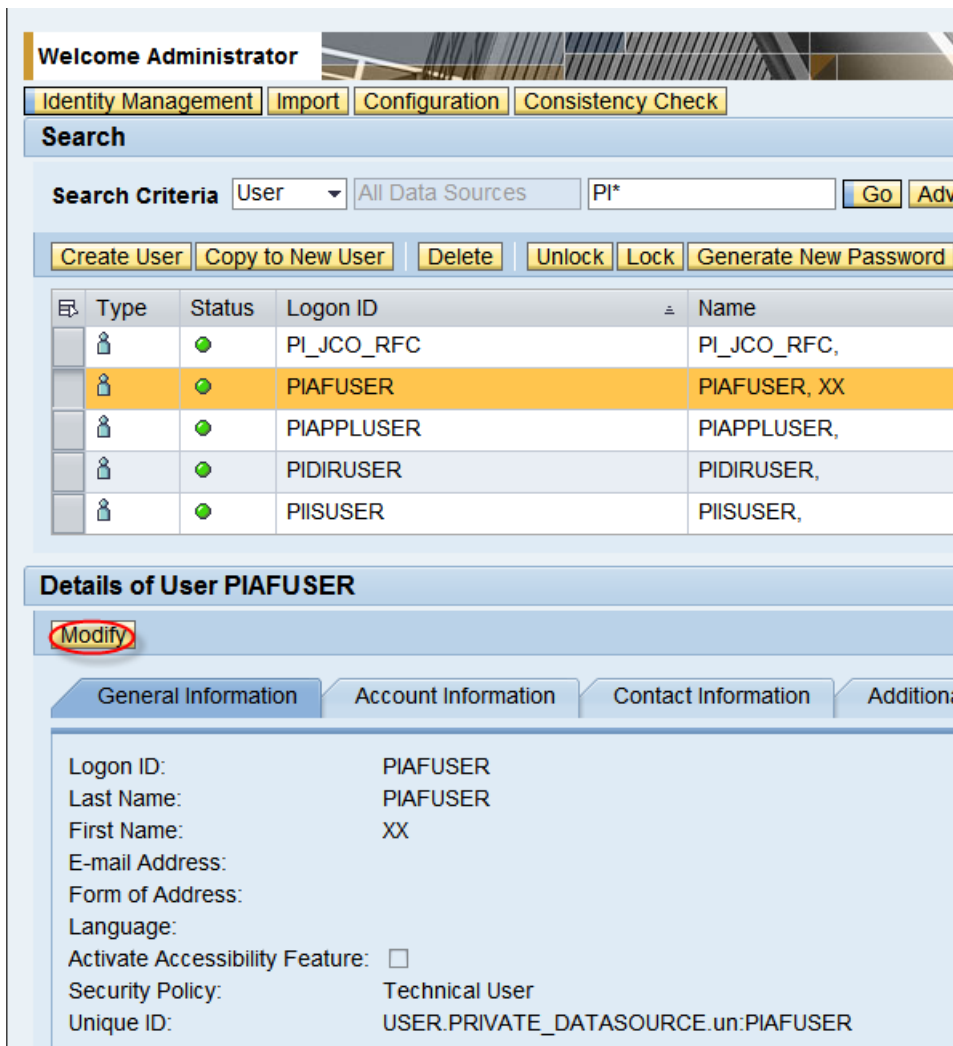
Welcome Administrator

Identity Management | Import | Configuration | Consistency Check

Search

Search Criteria User All Data Sources PI* Go Adv

Create User | Copy to New User | Delete | Unlock | Lock | Generate New Password

| Type | Status | Logon ID | Name |
|---|---|---|---|
| | | PI_JCO_RFC | PI_JCO_RFC, |
| | | PIAFUSER | PIAFUSER, XX |
| | | PIAPPLUSER | PIAPPLUSER, |
| | | PIDIRUSER | PIDIRUSER, |
| | | PIISUSER | PIISUSER, |

Details of User PIAFUSER

Modify

General Information | Account Information | Contact Information | Additiona

Logon ID: PIAFUSER
Last Name: PIAFUSER
First Name: XX
E-mail Address:
Form of Address:
Language:
Activate Accessibility Feature:
Security Policy: Technical User
Unique ID: USER.PRIVATE_DATASOURCE.un:PIAFUSER